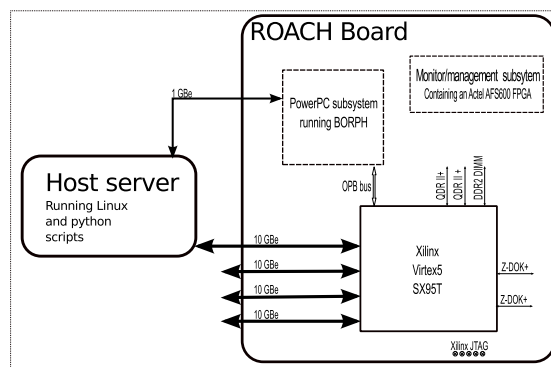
ROACH Board

Monitor/management subsytem
Containing an Actel AFS600 FPGA

1 GBe

PowerPC subsystem
running BORPH

Host server
Running Linux
and python
scripts

OPB bus

QDR II+
QDR II+
DDR2 DIMM

10 GBe
10 GBe
10 GBe
10 GBe

Xilinx
Virtex5
SX95T

Z-DOK+
Z-DOK+

Xilinx JTAG